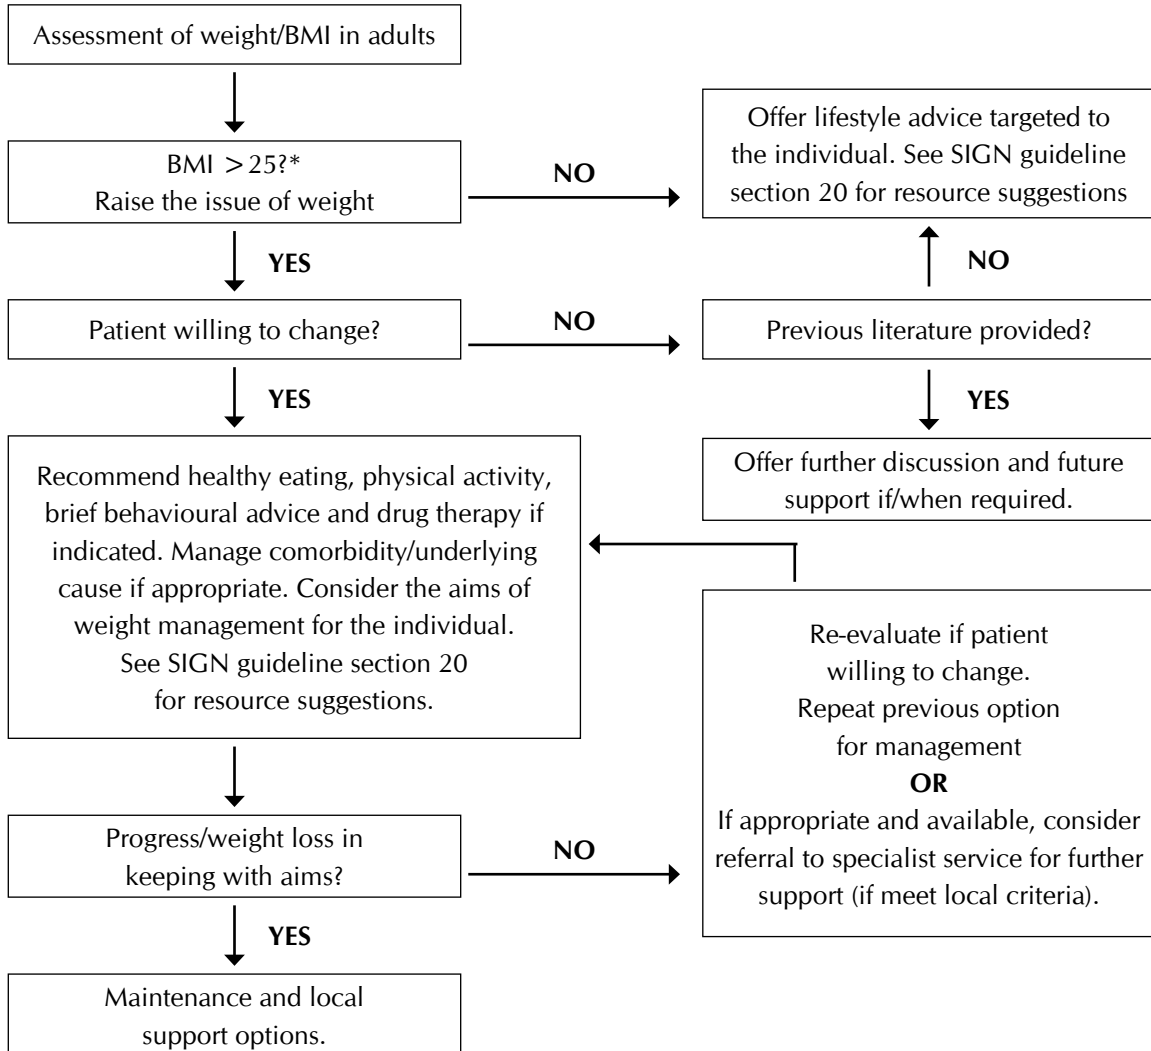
Assessment of weight/BMI in adults

BMI $>25$?*
Raise the issue of weight

NO

Offer lifestyle advice targeted to the individual. See SIGN guideline section 20 for resource suggestions

YES

NO

Patient willing to change?

NO

Previous literature provided?

YES

YES

Offer further discussion and future support if/when required.

Recommend healthy eating, physical activity, brief behavioural advice and drug therapy if indicated. Manage comorbidity/underlying cause if appropriate. Consider the aims of weight management for the individual. See SIGN guideline section 20 for resource suggestions.

Re-evaluate if patient willing to change. Repeat previous option for management
OR
If appropriate and available, consider referral to specialist service for further support (if meet local criteria).

Progress/weight loss in keeping with aims?

NO

YES

Maintenance and local support options.